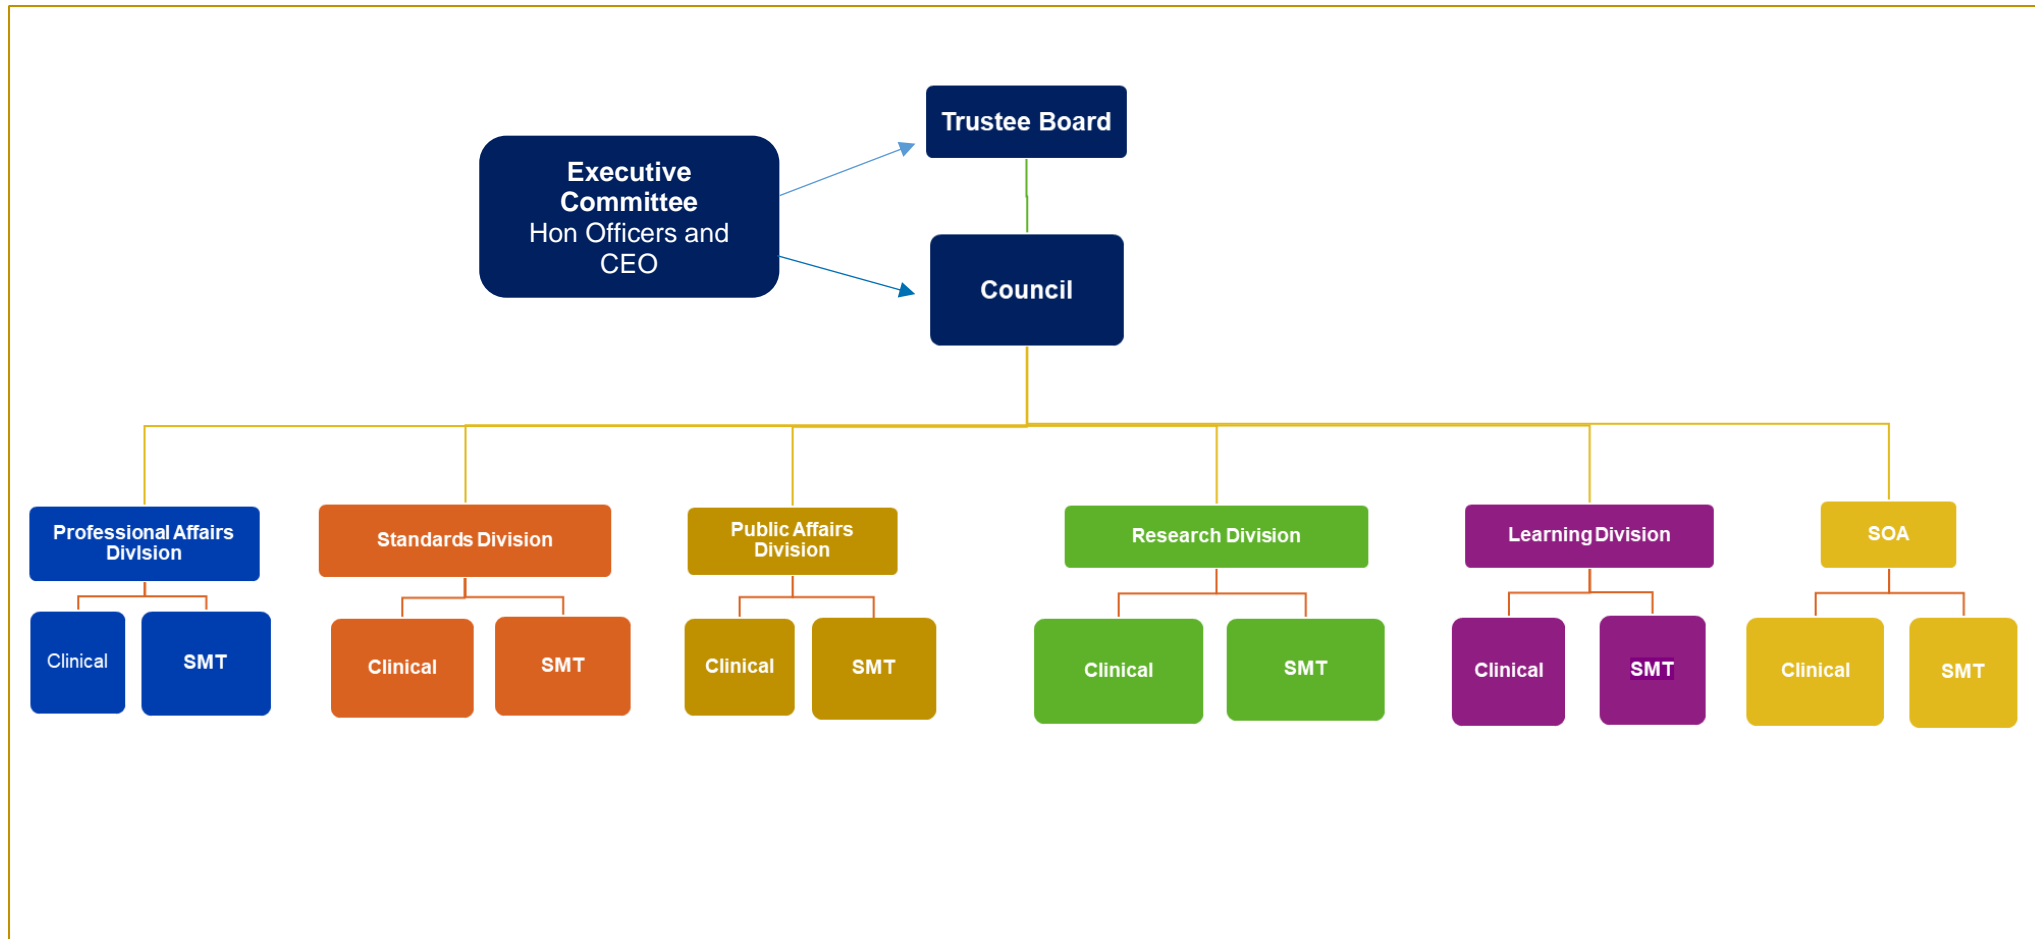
Trustee Board

Executive Committee
Hon Officers and CEO

Council

Professional Affairs Divlsion

Clinical

SMT

Standards Division

Clinical

SMT

Public Affairs Division

Clinical

SMT

Research Division

Clinical

SMT

Learning Division

Clinical

SMT

SOA

Clinical

SMT